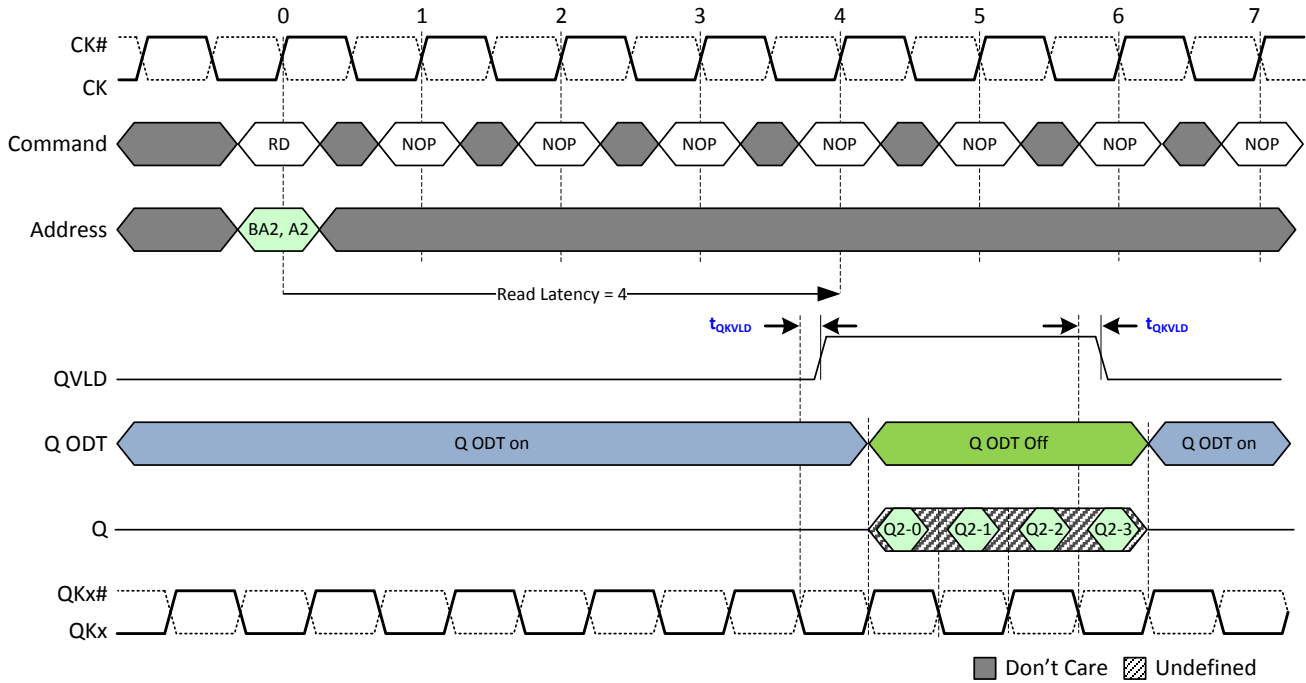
0 1 2 3 4 5 6 7

CK#
CK

Command RD NOP NOP NOP NOP NOP NOP NOP

Address BA2, A2

Read Latency = 4

$t_{QKVLD}$ $t_{QKVLD}$

QVLD

Q ODT Q ODT on Q ODT Off Q ODT on

Q Q2-0 Q2-1 Q2-2 Q2-3

QKx#
QKx

Don't Care Undefined